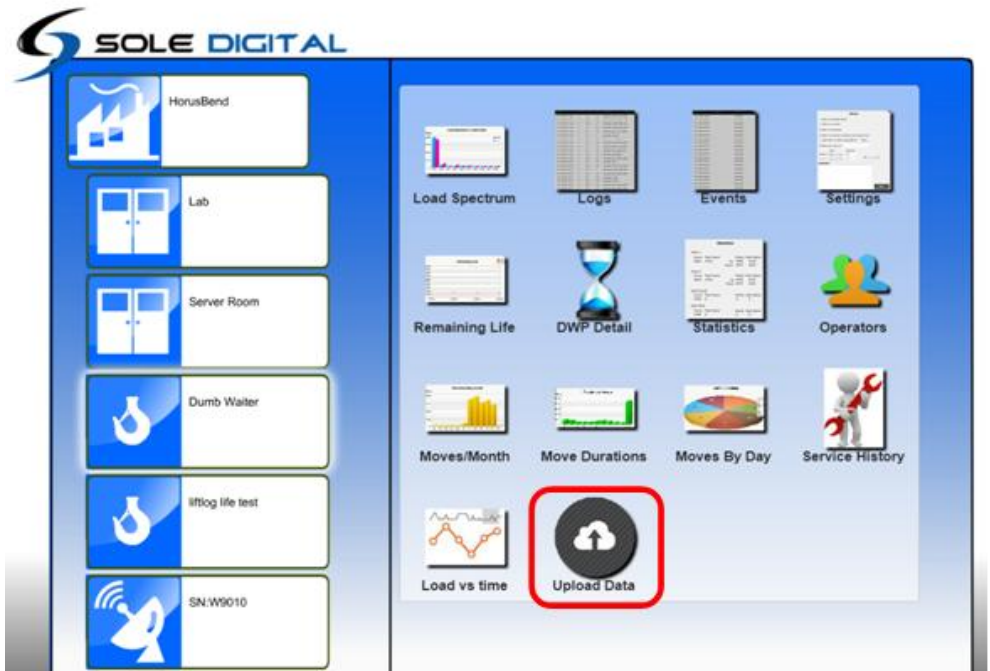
SOLE DIGITAL

HorusBend

Lab

Server Room

Dumb Waiter

liftlog life test

SN:W9010

Load Spectrum

Logs

Events

Settings

Remaining Life

DWP Detail

Statistics

Operators

Moves/Month

Move Durations

Moves By Day

Service History

Load vs time

Upload Data